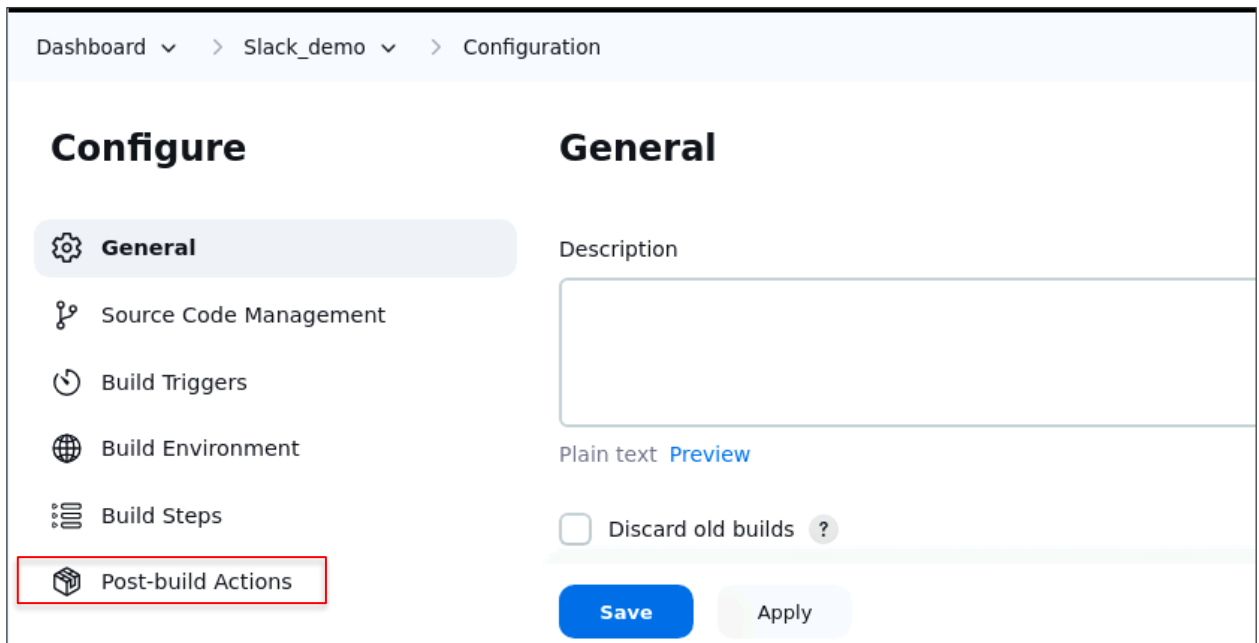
Dashboard > Slack_demo > Configuration

Configure

General
Source Code Management
Build Triggers
Build Environment
Build Steps
Post-build Actions

General

Description

Plain text Preview

Discard old builds ?

Save Apply